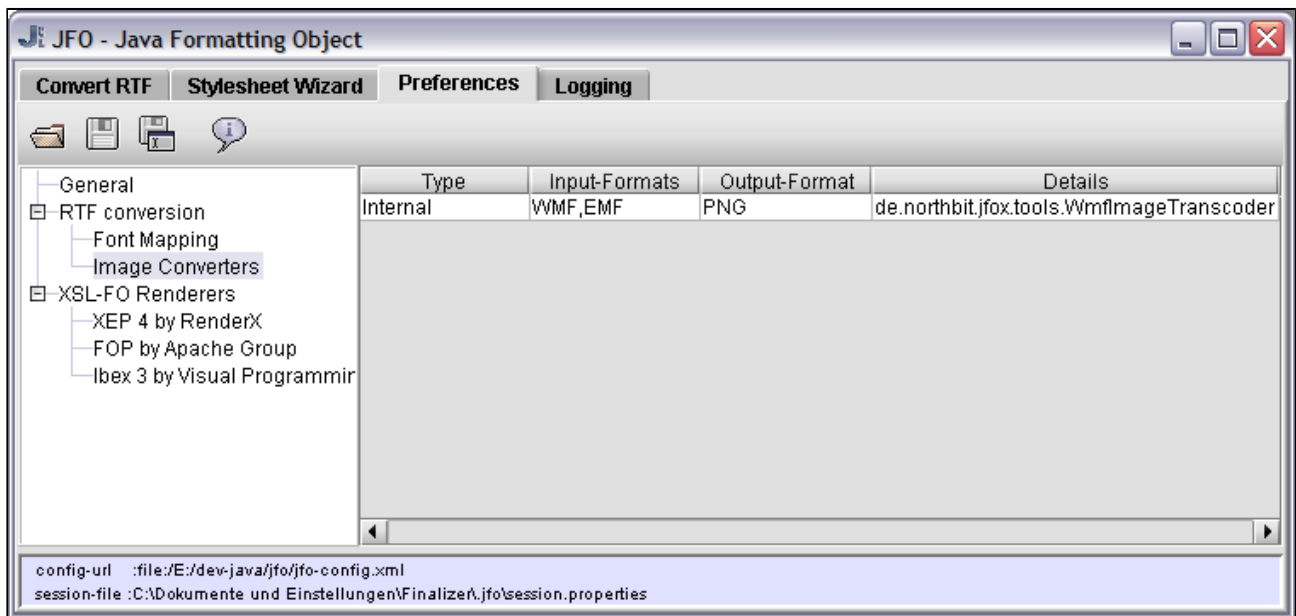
JFO - Java Formatting Object

Convert RTF | Stylesheet Wizard | Preferences | Logging

General
RTF conversion
Font Mapping
Image Converters
XSL-FO Renderers
XEP 4 by RenderX
FOP by Apache Group
Ibex 3 by Visual Programmir

| Type | Input-Formats | Output-Format | Details |
|---|---|---|---|
| Internal | WMF,EMF | PNG | de.northbit.jfox.tools.WmfImageTranscoder |

config-url :file:/E:/dev-java/jfo/jfo-config.xml
session-file :C:\Dokumente und Einstellungen\Finalizer\.jfo\session.properties